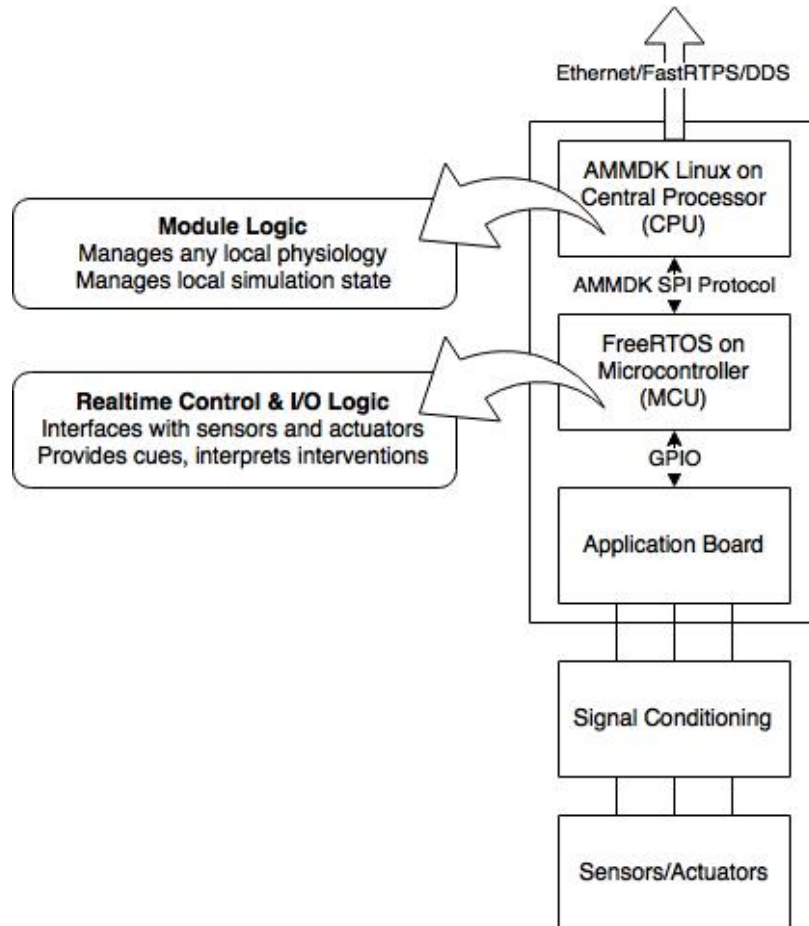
Ethernet/FastRTPS/DDS

AMMDK Linux on Central Processor (CPU)

Module Logic
Manages any local physiology
Manages local simulation state

AMMDK SPI Protocol

FreeRTOS on Microcontroller (MCU)

Realtime Control & I/O Logic
Interfaces with sensors and actuators
Provides cues, interprets interventions

GPIO

Application Board

Signal Conditioning

Sensors/Actuators